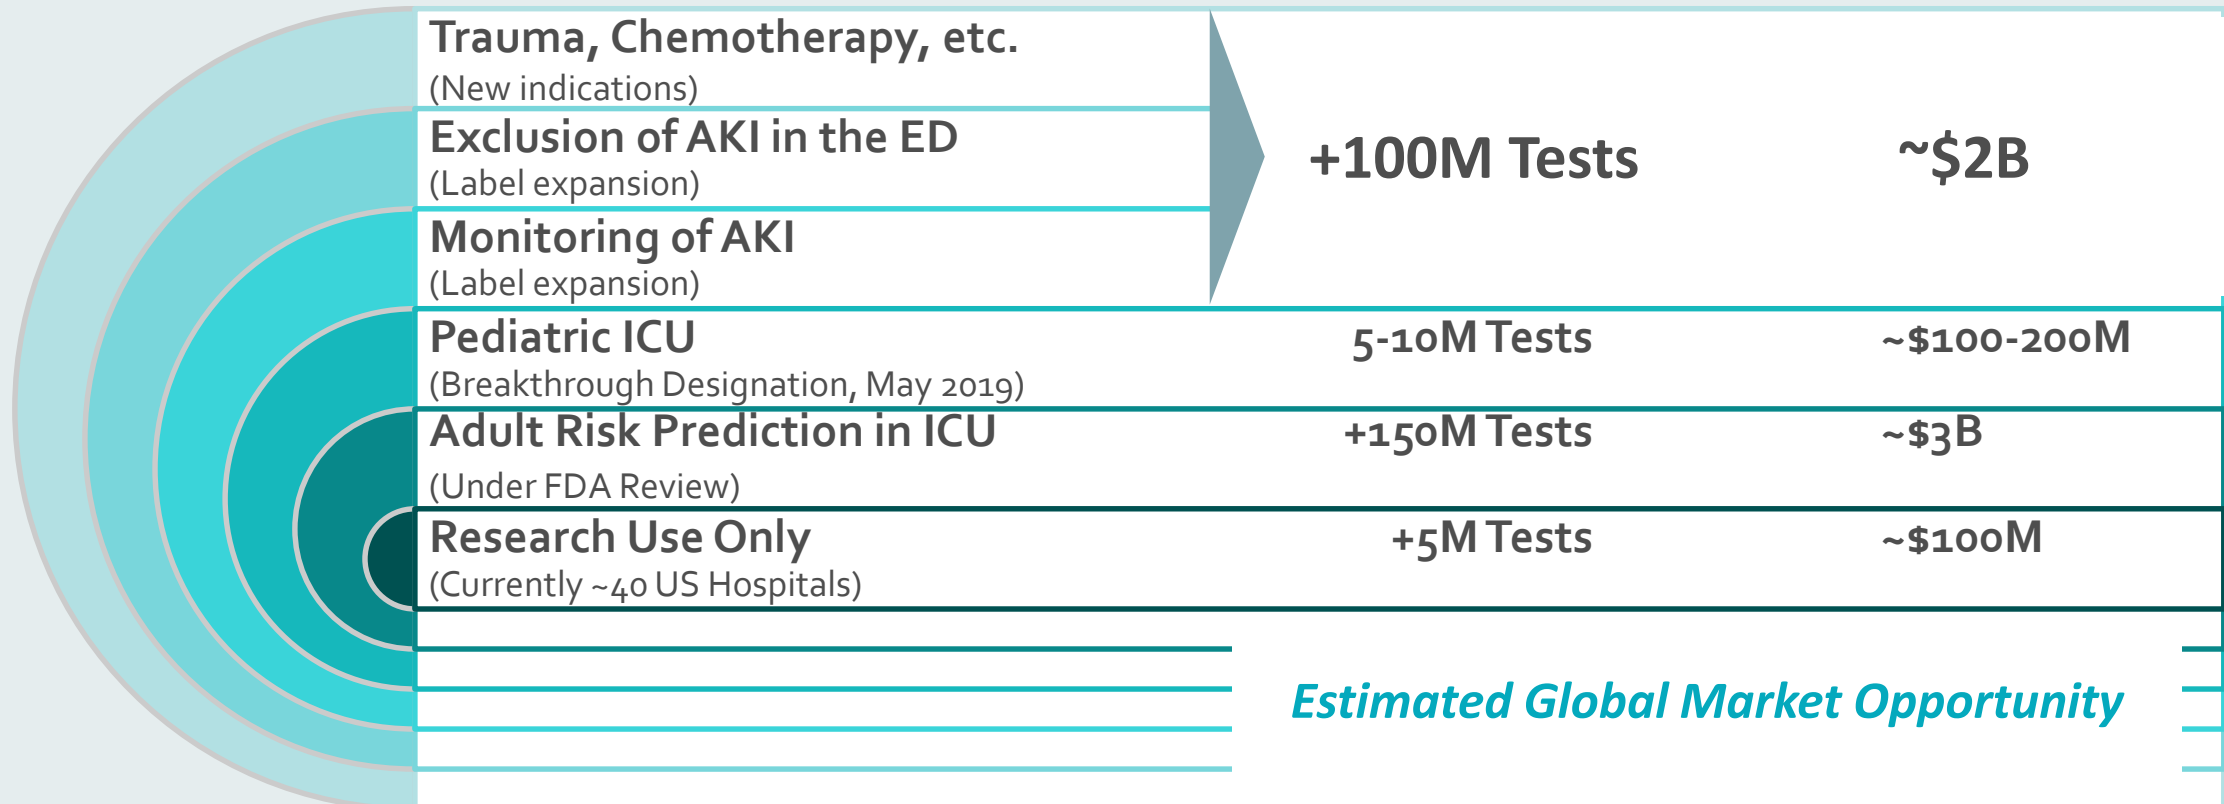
Trauma, Chemotherapy, etc.
(New indications)

Exclusion of AKI in the ED
(Label expansion)

Monitoring of AKI
(Label expansion)

+100M Tests

~$2B

Pediatric ICU
(Breakthrough Designation, May 2019)

5-10M Tests

~$100-200M

Adult Risk Prediction in ICU
(Under FDA Review)

+150M Tests

~$3B

Research Use Only
(Currently ~40 US Hospitals)

+5M Tests

~$100M

Estimated Global Market Opportunity